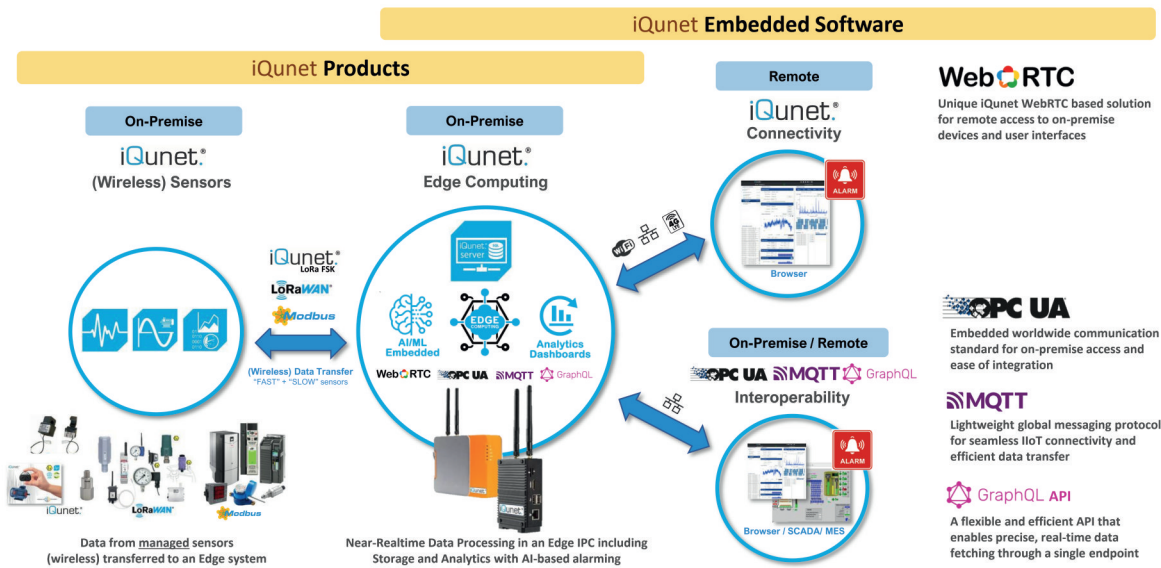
iQunet Embedded Software

iQunet Products

On-Premise

iQunet®

(Wireless) Sensors

On-Premise

iQunet®

Edge Computing

Remote

iQunet®

Connectivity

WebRTC

Unique iQunet WebRTC based solution for remote access to on-premise devices and user interfaces

ALARM

Browser

iQunet server

iQunet® LoRa FSK

LoRaWAN®

Modbus

(Wireless) Data Transfer "FAST" + "SLOW" sensors

AI/ML Embedded

EDGE COMPUTING

Analytics Dashboards

WebRTC OPC UA MQTT GraphQL

On-Premise / Remote

OPC UA MQTT GraphQL

Interoperability

OPC UA

Embedded worldwide communication standard for on-premise access and ease of integration

MQTT

Lightweight global messaging protocol for seamless IIoT connectivity and efficient data transfer

ALARM

Browser / SCADA/ MES

GraphQL API

A flexible and efficient API that enables precise, real-time data fetching through a single endpoint

iQunet

LoRaWAN®

Modbus

Data from managed sensors (wireless) transferred to an Edge system

Near-Realtime Data Processing in an Edge IPC including Storage and Analytics with AI-based alarming